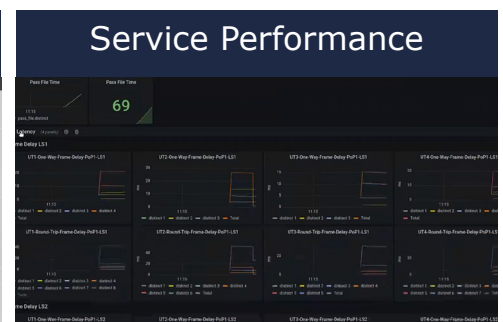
Service Performance

Pass File Time

Pass File Time

69

11:15

pass_file.district

Latency

me Delay LS1

UT1-One-Way-Frame-Delay-PoP1-LS1

UT2-One-Way-Frame-Delay-PoP1-LS1

UT3-One-Way-Frame-Delay-PoP1-LS1

UT4-One-Way-Frame-Delay-PoP1-LS1

district 1 district 2 district 3 district 4

Total

district 1 district 2 Total

district 1 district 2 district 3 Total

district 1 district 2 district 3

UT1-Round-Trip-Frame-Delay-PoP1-LS1

UT2-Round-Trip-Frame-Delay-PoP1-LS1

UT3-Round-Trip-Frame-Delay-PoP1-LS1

UT4-Round-Trip-Frame-Delay-PoP1-LS1

me Delay LS2

UT1-One-Way-Frame-Delay-PoP1-LS2

UT2-One-Way-Frame-Delay-PoP1-LS2

UT3-One-Way-Frame-Delay-PoP1-LS2

UT4-One-Way-Frame-Delay-PoP1-LS2